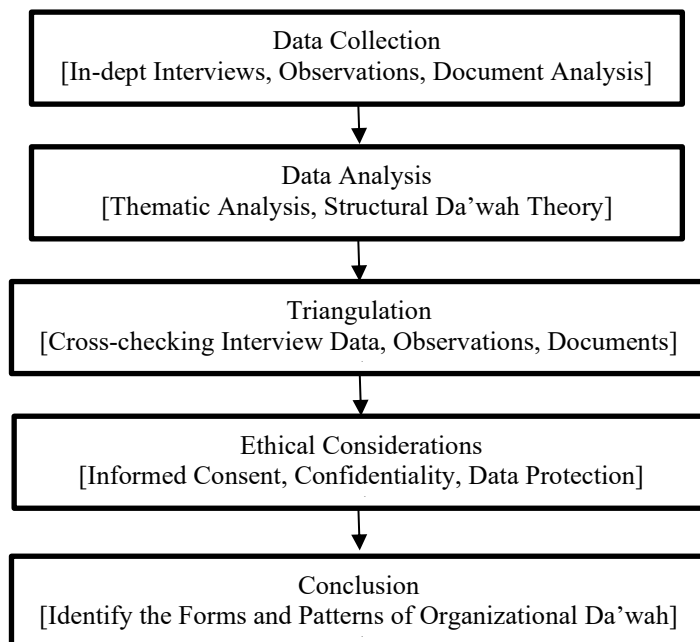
Data Collection
[In-dept Interviews, Observations, Document Analysis]

Data Analysis
[Thematic Analysis, Structural Da'wah Theory]

Triangulation
[Cross-checking Interview Data, Observations, Documents]

Ethical Considerations
[Informed Consent, Confidentiality, Data Protection]

Conclusion
[Identify the Forms and Patterns of Organizational Da'wah]